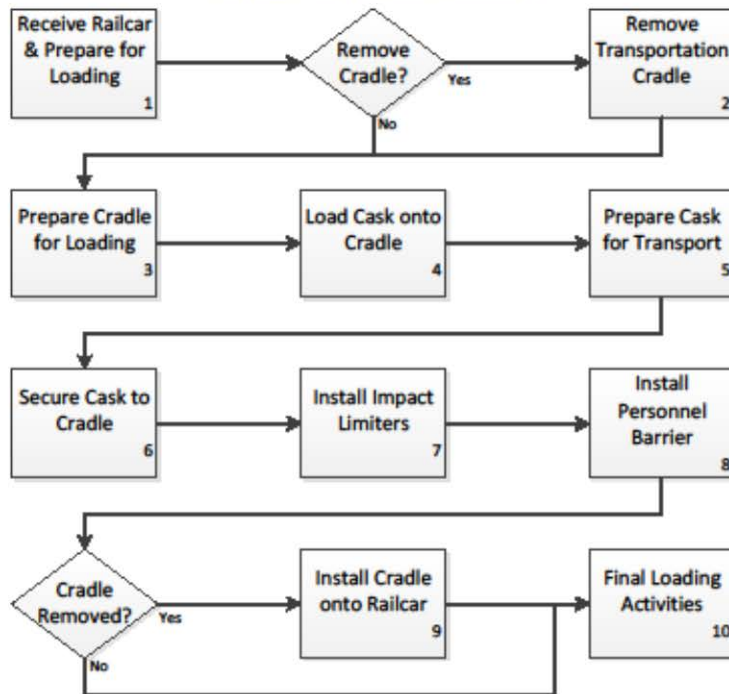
Receive Railcar & Prepare for Loading
1

Remove Cradle?

Yes

No

Remove Transportation Cradle
2

Prepare Cradle for Loading
3

Load Cask onto Cradle
4

Prepare Cask for Transport
5

Secure Cask to Cradle
6

Install Impact Limiters
7

Install Personnel Barrier
8

Cradle Removed?

Yes

No

Install Cradle onto Railcar
9

Final Loading Activities
10